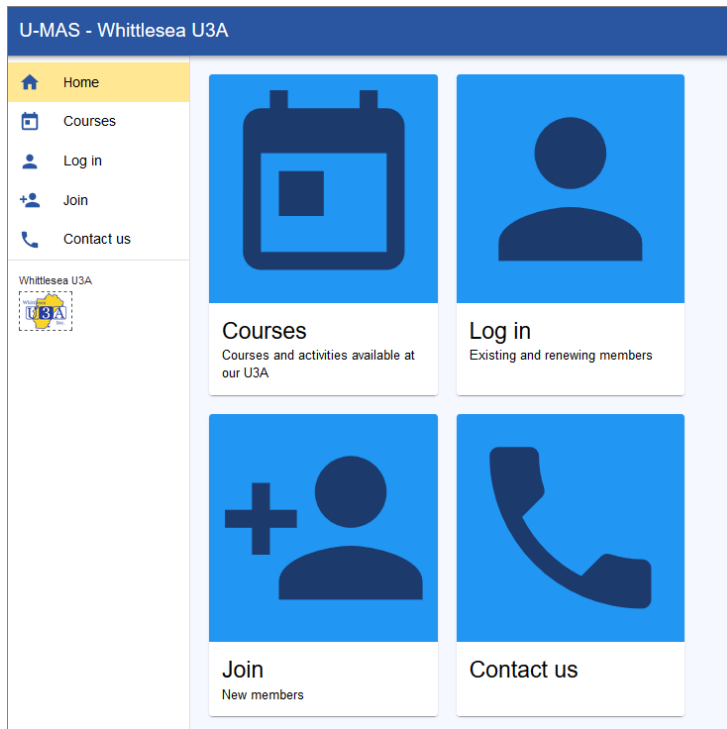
U-MAS - Whittlesea U3A

Home
Courses
Log in
Join
Contact us

Whittlesea U3A

U3A

Courses
Courses and activities available at our U3A

Log in
Existing and renewing members

Join
New members

Contact us